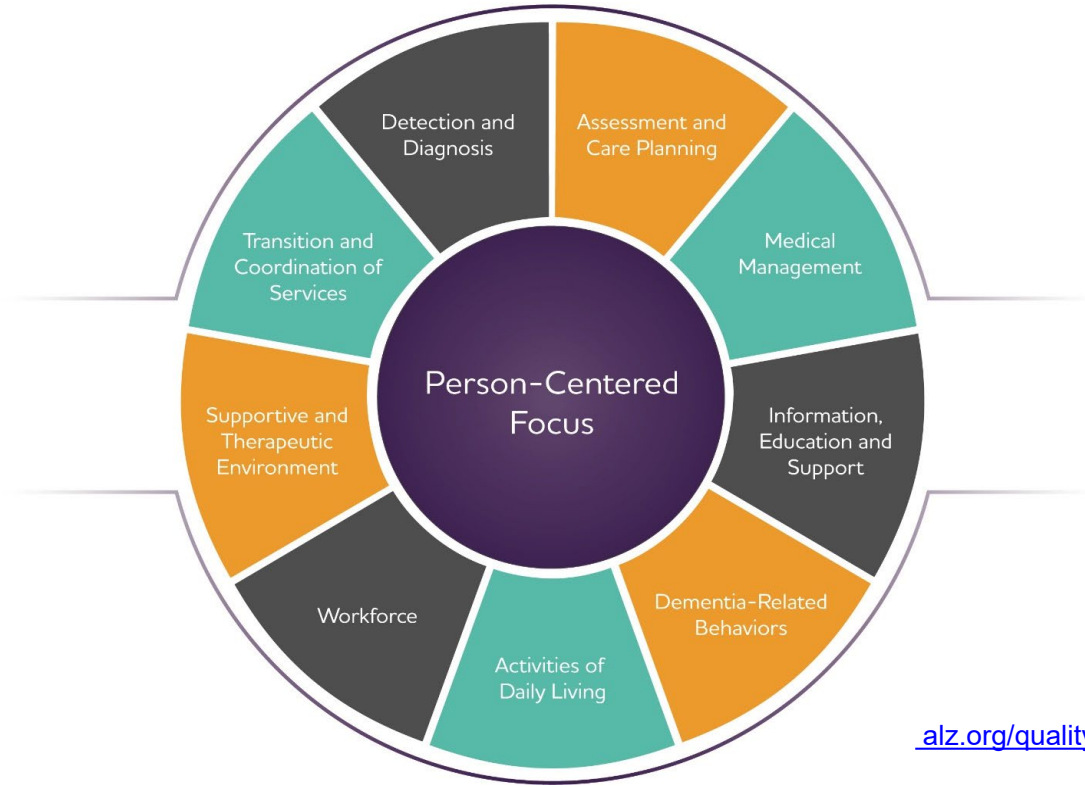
Detection and Diagnosis

Assessment and Care Planning

Medical Management

Information, Education and Support

Dementia-Related Behaviors

Activities of Daily Living

Workforce

Supportive and Therapeutic Environment

Transition and Coordination of Services

Person-Centered Focus

alz.org/quality